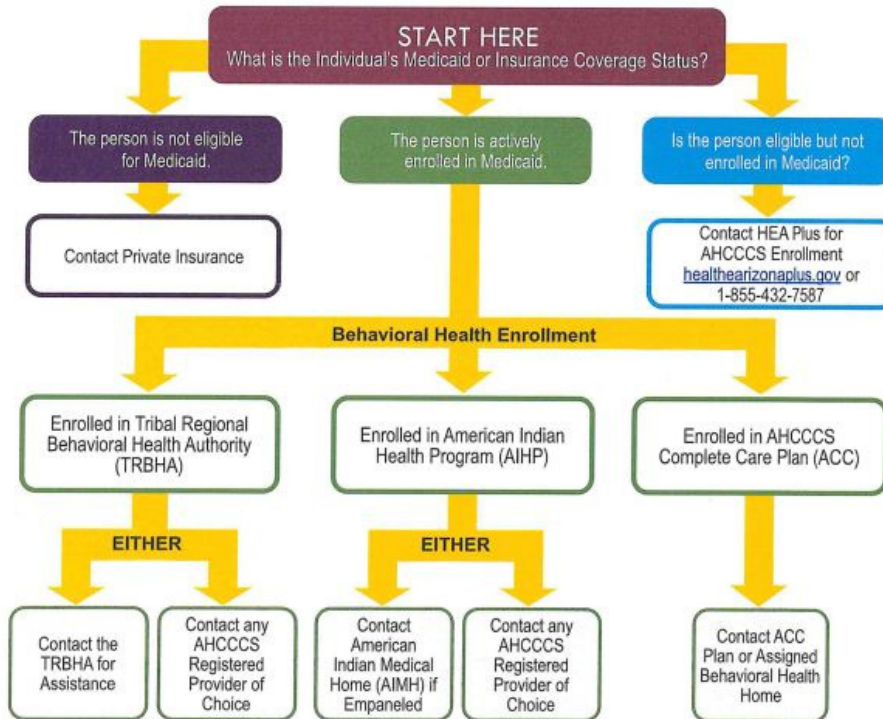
START HERE
What is the Individual's Medicaid or Insurance Coverage Status?

The person is not eligible for Medicaid.

Contact Private Insurance

The person is actively enrolled in Medicaid.

Is the person eligible but not enrolled in Medicaid?

Contact HEA Plus for AHCCCS Enrollment healthearizonaplus.gov or 1-855-432-7587

Behavioral Health Enrollment

Enrolled in Tribal Regional Behavioral Health Authority (TRBHA)

EITHER

Contact the TRBHA for Assistance

Contact any AHCCCS Registered Provider of Choice

Enrolled in American Indian Health Program (AIHP)

EITHER

Contact American Indian Medical Home (AIMH) if Empaneled

Contact any AHCCCS Registered Provider of Choice

Enrolled in AHCCCS Complete Care Plan (ACC)

Contact ACC Plan or Assigned Behavioral Health Home